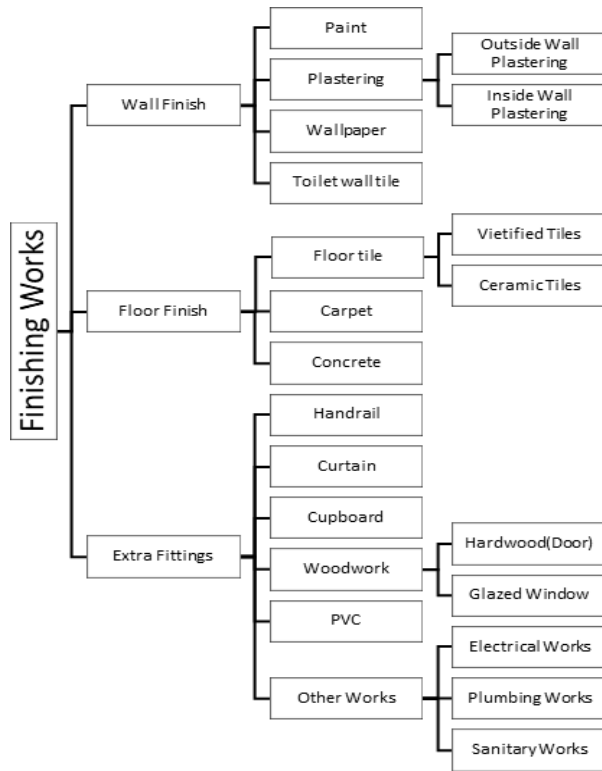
Finishing Works

Wall Finish

Paint

Plastering

Outside Wall Plastering

Inside Wall Plastering

Wallpaper

Toilet wall tile

Floor Finish

Floor tile

Vietified Tiles

Ceramic Tiles

Carpet

Concrete

Extra Fittings

Handrail

Curtain

Cupboard

Woodwork

Hardwood(Door)

Glazed Window

PVC

Other Works

Electrical Works

Plumbing Works

Sanitary Works